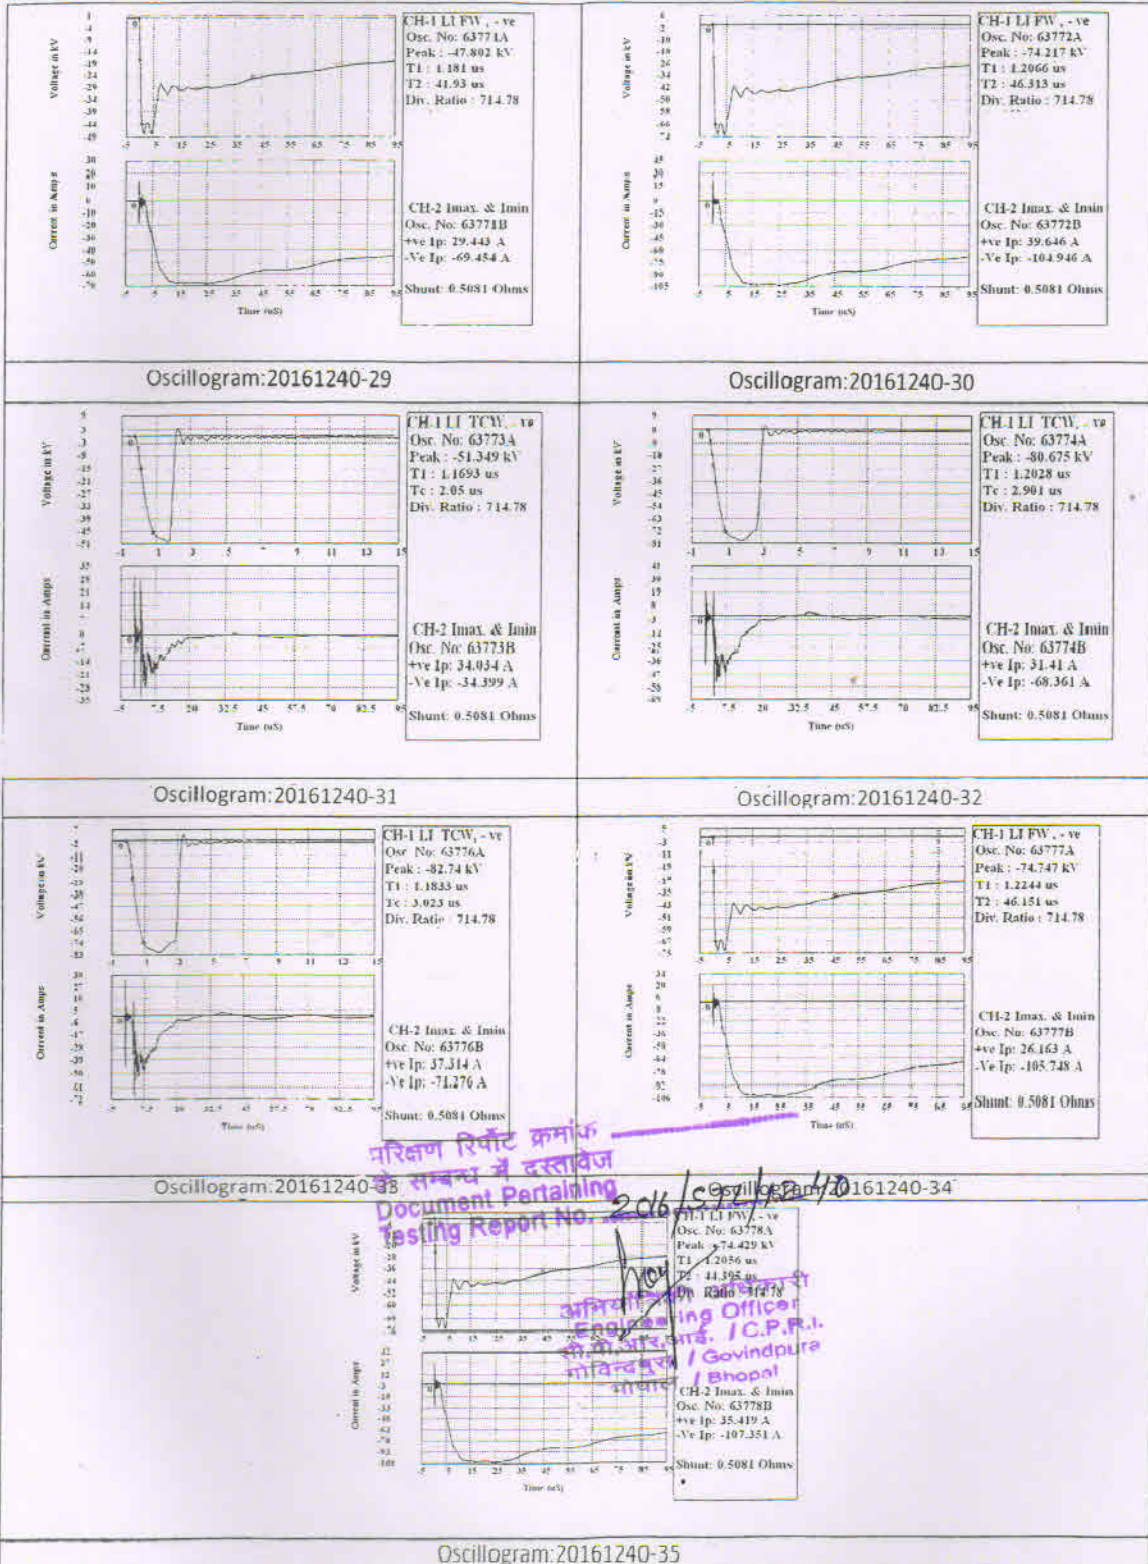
CH-1 LI FW, - ve
Osc. No: 63771A
Peak : -47.802 kV
T1 : 1.181 us
T2 : 41.93 us
Div. Ratio : 714.78

Voltage in kV

Current in Amps

CH-2 Imax. & Imin
Osc. No: 63771B
+ve Ip: 29.443 A
-Ve Ip: -69.454 A

Shunt: 0.5081 Ohms

Time (uS)

CH-1 LI FW, - ve
Osc. No: 63772A
Peak : -74.217 kV
T1 : 1.2066 us
T2 : 46.313 us
Div. Ratio : 714.78

Voltage in kV

Current in Amps

CH-2 Imax. & Imin
Osc. No: 63772B
+ve Ip: 39.646 A
-Ve Ip: -104.946 A

Shunt: 0.5081 Ohms

Time (uS)

Oscillogram:20161240-29

Oscillogram:20161240-30

CH-1 LI TCW, - ve
Osc. No: 63773A
Peak : -51.349 kV
T1 : 1.1693 us
Tc : 2.05 us
Div. Ratio : 714.78

Voltage in kV

Current in Amps

CH-2 Imax. & Imin
Osc. No: 63773B
+ve Ip: 34.034 A
-Ve Ip: -34.399 A

Shunt: 0.5081 Ohms

Time (uS)

CH-1 LI TCW, - ve
Osc. No: 63774A
Peak : -80.675 kV
T1 : 1.2028 us
Tc : 2.901 us
Div. Ratio : 714.78

Voltage in kV

Current in Amps

CH-2 Imax. & Imin
Osc. No: 63774B
+ve Ip: 31.41 A
-Ve Ip: -68.361 A

Shunt: 0.5081 Ohms

Time (uS)

Oscillogram:20161240-31

Oscillogram:20161240-32

CH-1 LI TCW, - ve
Osc. No: 63776A
Peak : -82.74 kV
T1 : 1.1833 us
Tc : 3.023 us
Div. Ratio : 714.78

Voltage in kV

Current in Amps

CH-2 Imax. & Imin
Osc. No: 63776B
+ve Ip: 37.314 A
-Ve Ip: -71.276 A

Shunt: 0.5081 Ohms

Time (uS)

CH-1 LI FW, - ve
Osc. No: 63777A
Peak : -74.747 kV
T1 : 1.2244 us
T2 : 46.151 us
Div. Ratio : 714.78

Voltage in kV

Current in Amps

CH-2 Imax. & Imin
Osc. No: 63777B
+ve Ip: 26.163 A
-Ve Ip: -105.748 A

Shunt: 0.5081 Ohms

Time (uS)

परिक्षण रिपोर्ट क्रमांक
के सम्बन्ध में दस्तावेज
Document Pertaining
Testing Report No. 2016/SEP/1240

Oscillogram:20161240-33

Oscillogram:20161240-34

CH-1 LI FW, - ve
Osc. No: 63778A
Peak : -74.429 kV
T1 : 1.2056 us
T2 : 44.395 us
Div. Ratio : 714.78

Voltage in kV

Current in Amps

अभियांत्रिकी अधिकारी
Engineering Officer
सी.पी.आर.आई. / C.P.R.I.
गोविन्दपुरा / Govindpura
भोपाल / Bhopal

CH-2 Imax. & Imin
Osc. No: 63778B
+ve Ip: 35.419 A
-Ve Ip: -107.351 A

Shunt: 0.5081 Ohms

Time (uS)

Oscillogram:20161240-35